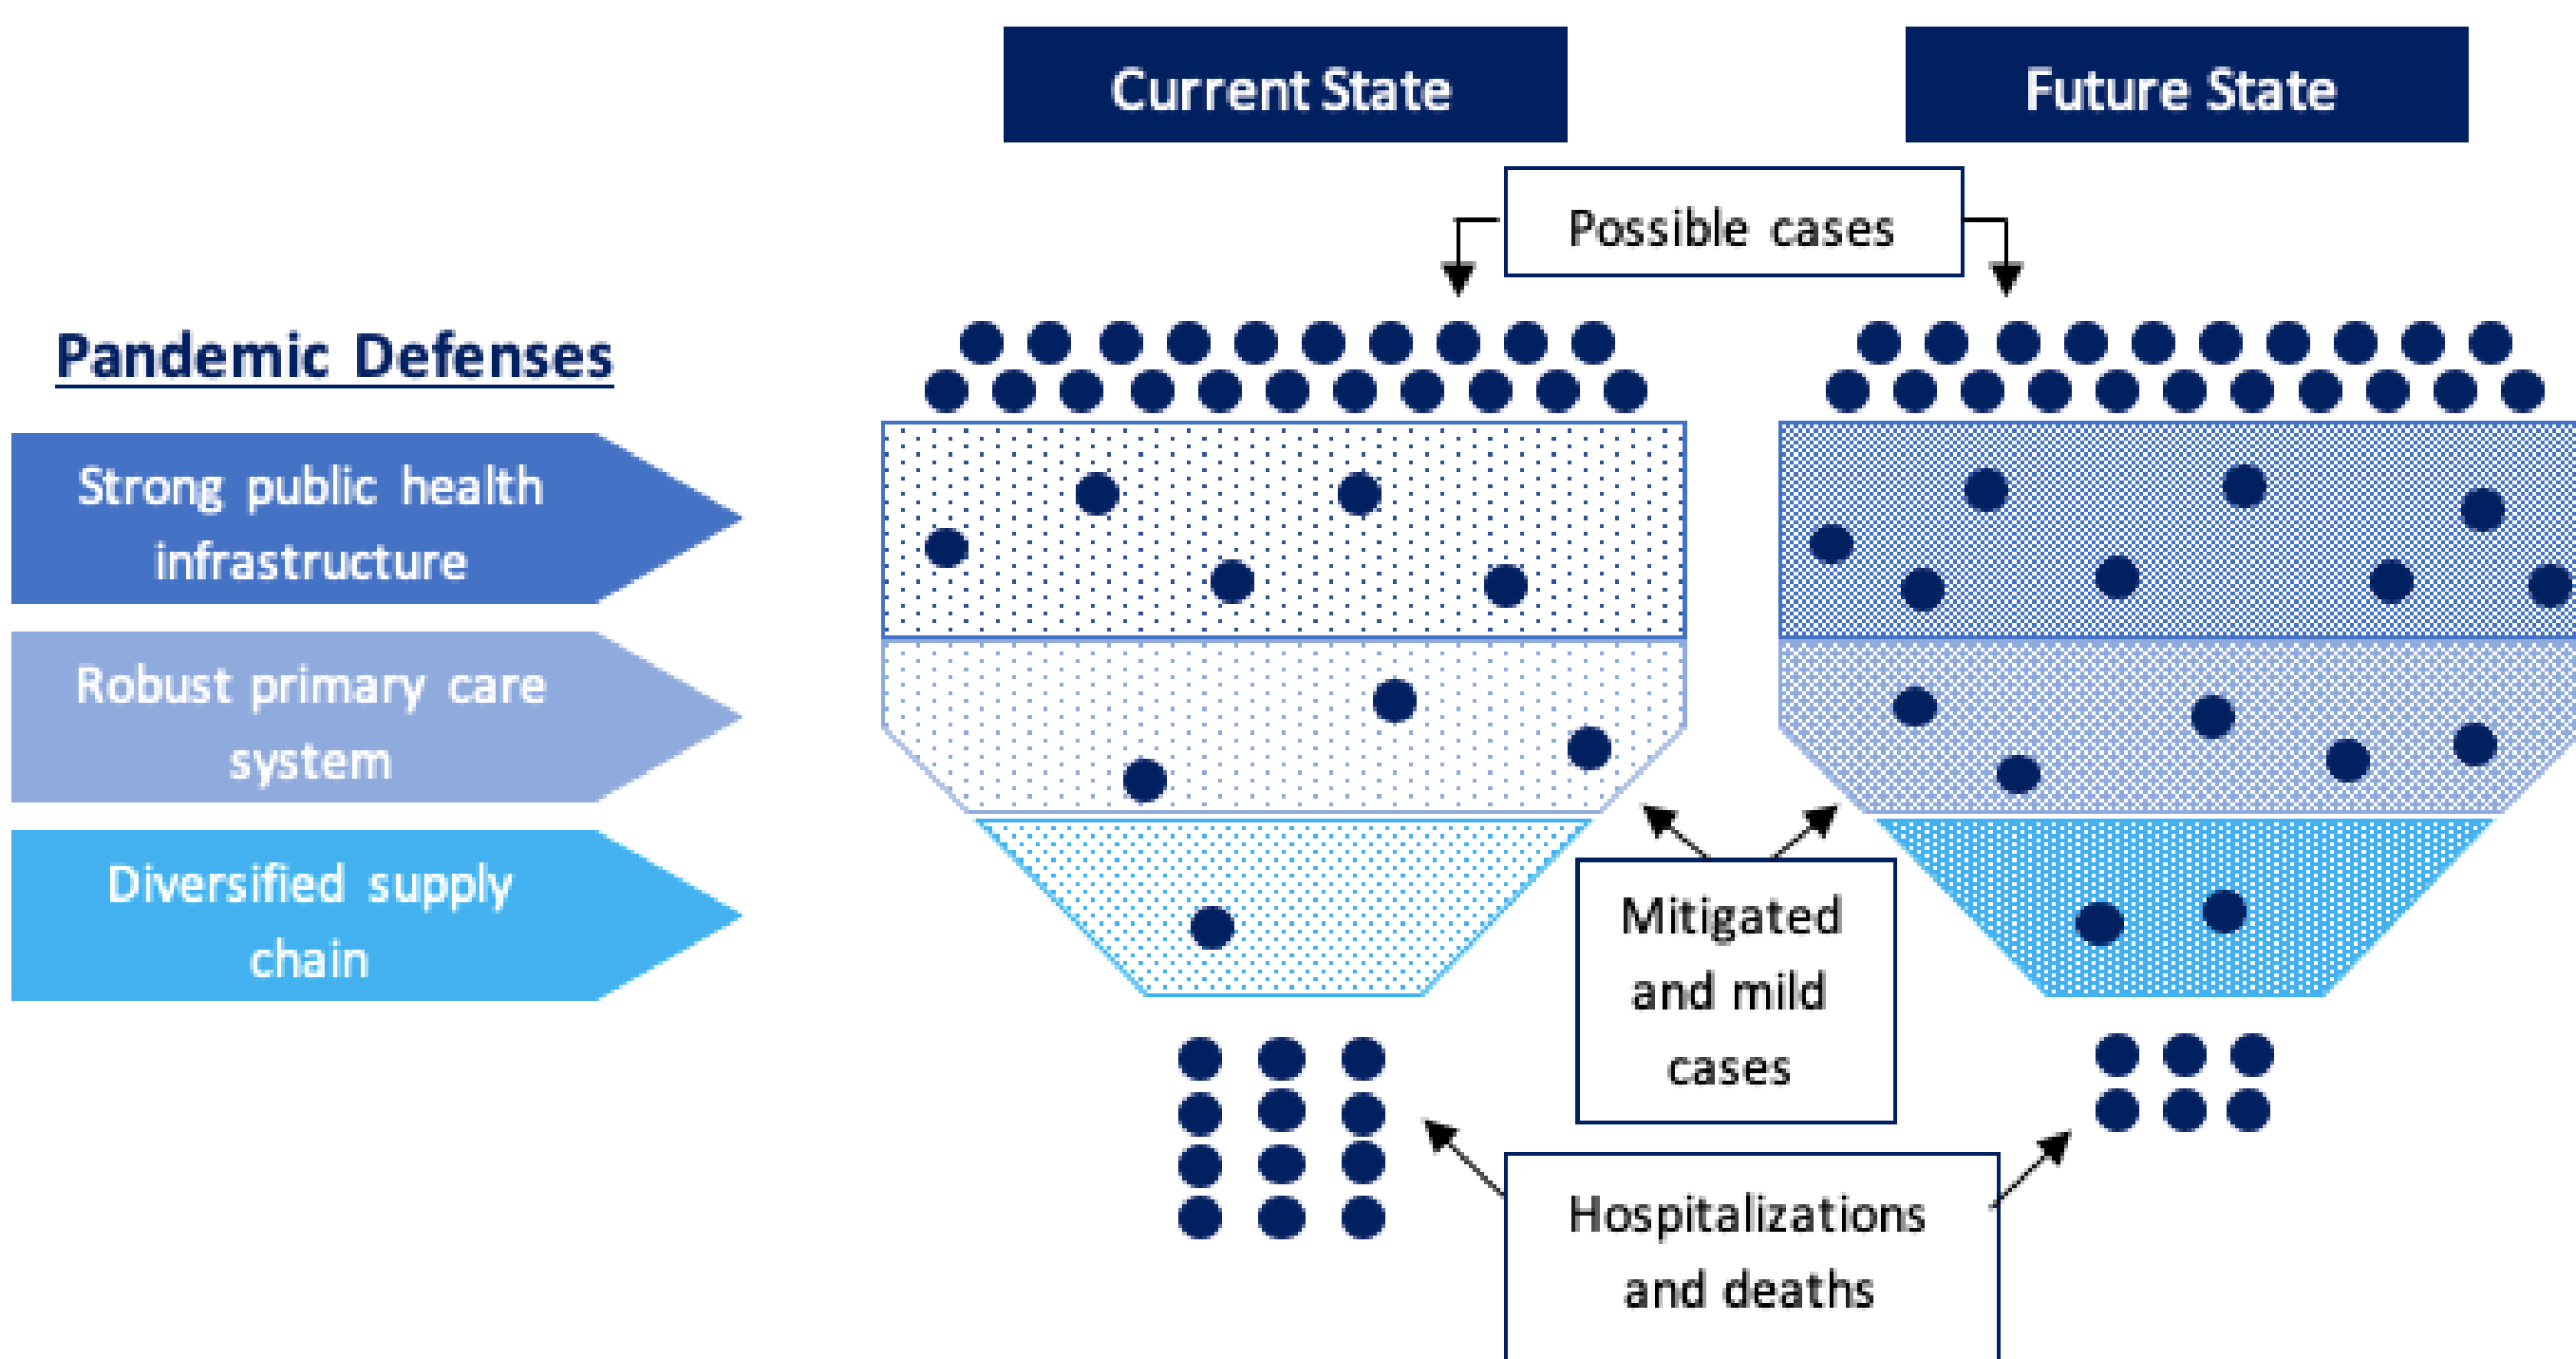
Current State

Future State

Possible cases

Pandemic Defenses

Strong public health infrastructure

Robust primary care system

Diversified supply chain

Mitigated and mild cases

Hospitalizations and deaths